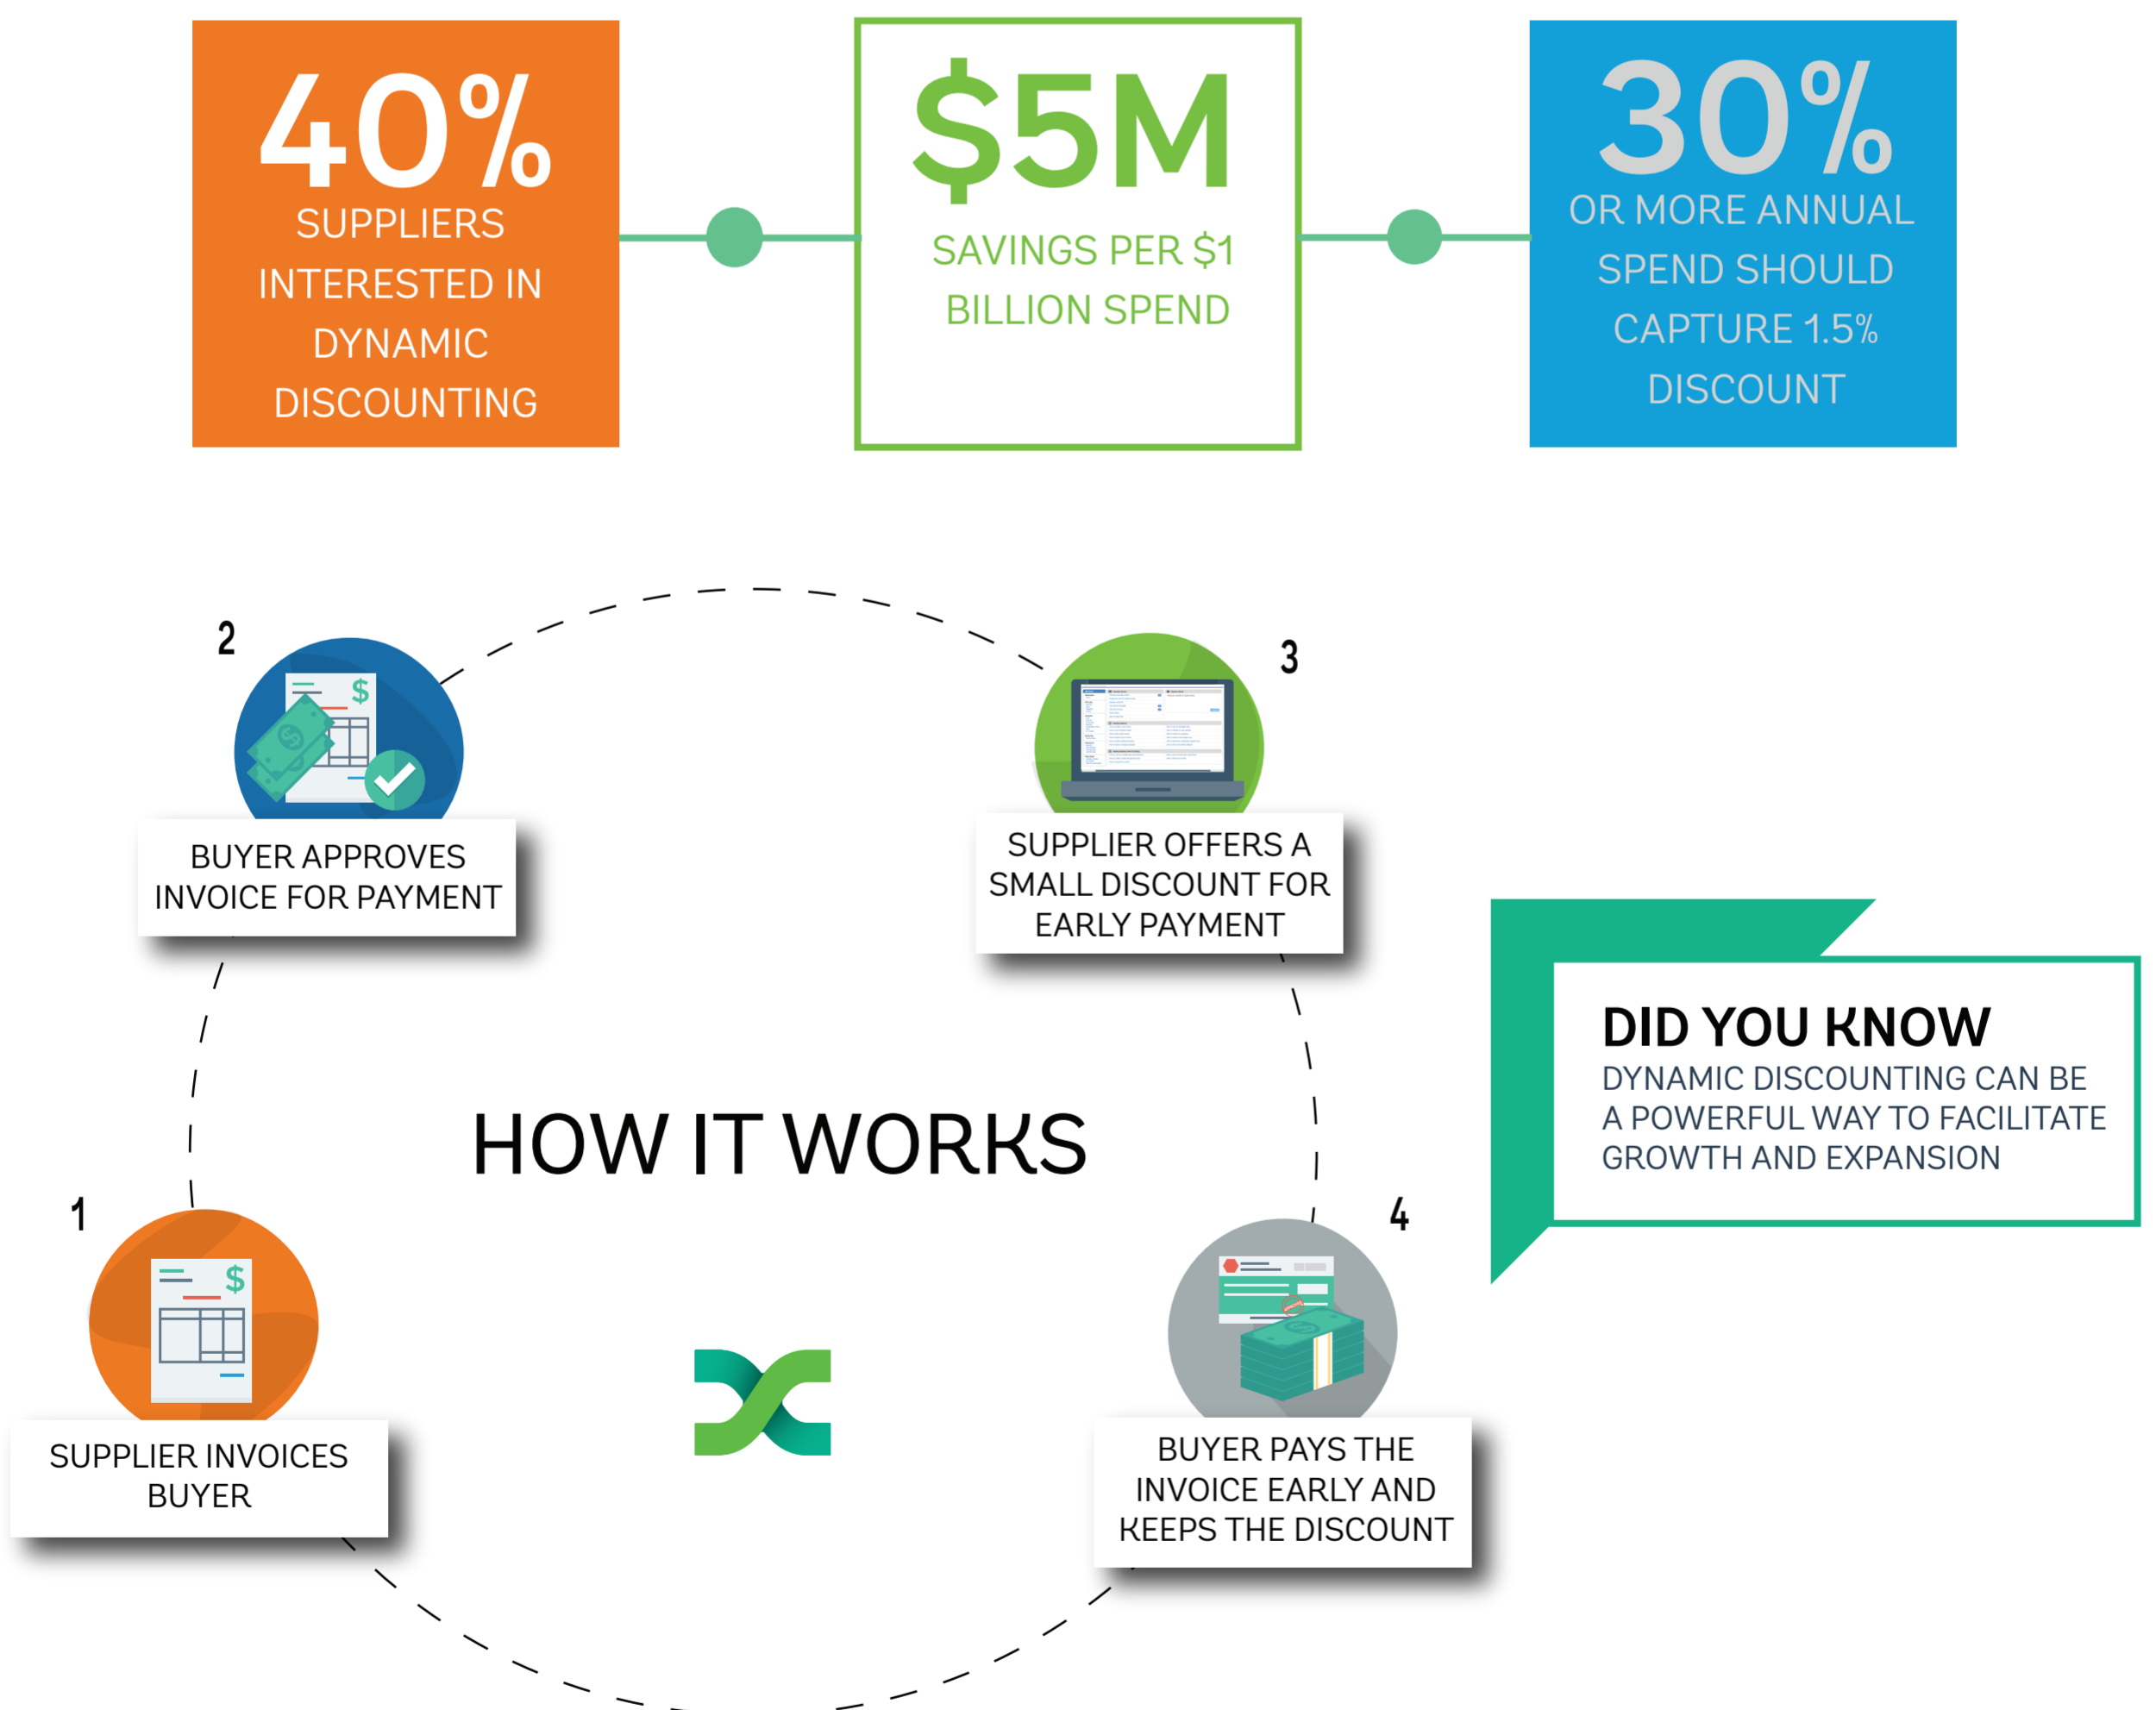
40%
SUPPLIERS INTERESTED IN DYNAMIC DISCOUNTING

$5M
SAVINGS PER $1 BILLION SPEND

30%
OR MORE ANNUAL SPEND SHOULD CAPTURE 1.5% DISCOUNT

2
BUYER APPROVES INVOICE FOR PAYMENT

3
SUPPLIER OFFERS A SMALL DISCOUNT FOR EARLY PAYMENT

HOW IT WORKS

DID YOU KNOW
DYNAMIC DISCOUNTING CAN BE A POWERFUL WAY TO FACILITATE GROWTH AND EXPANSION

1
SUPPLIER INVOICES BUYER

4
BUYER PAYS THE INVOICE EARLY AND KEEPS THE DISCOUNT